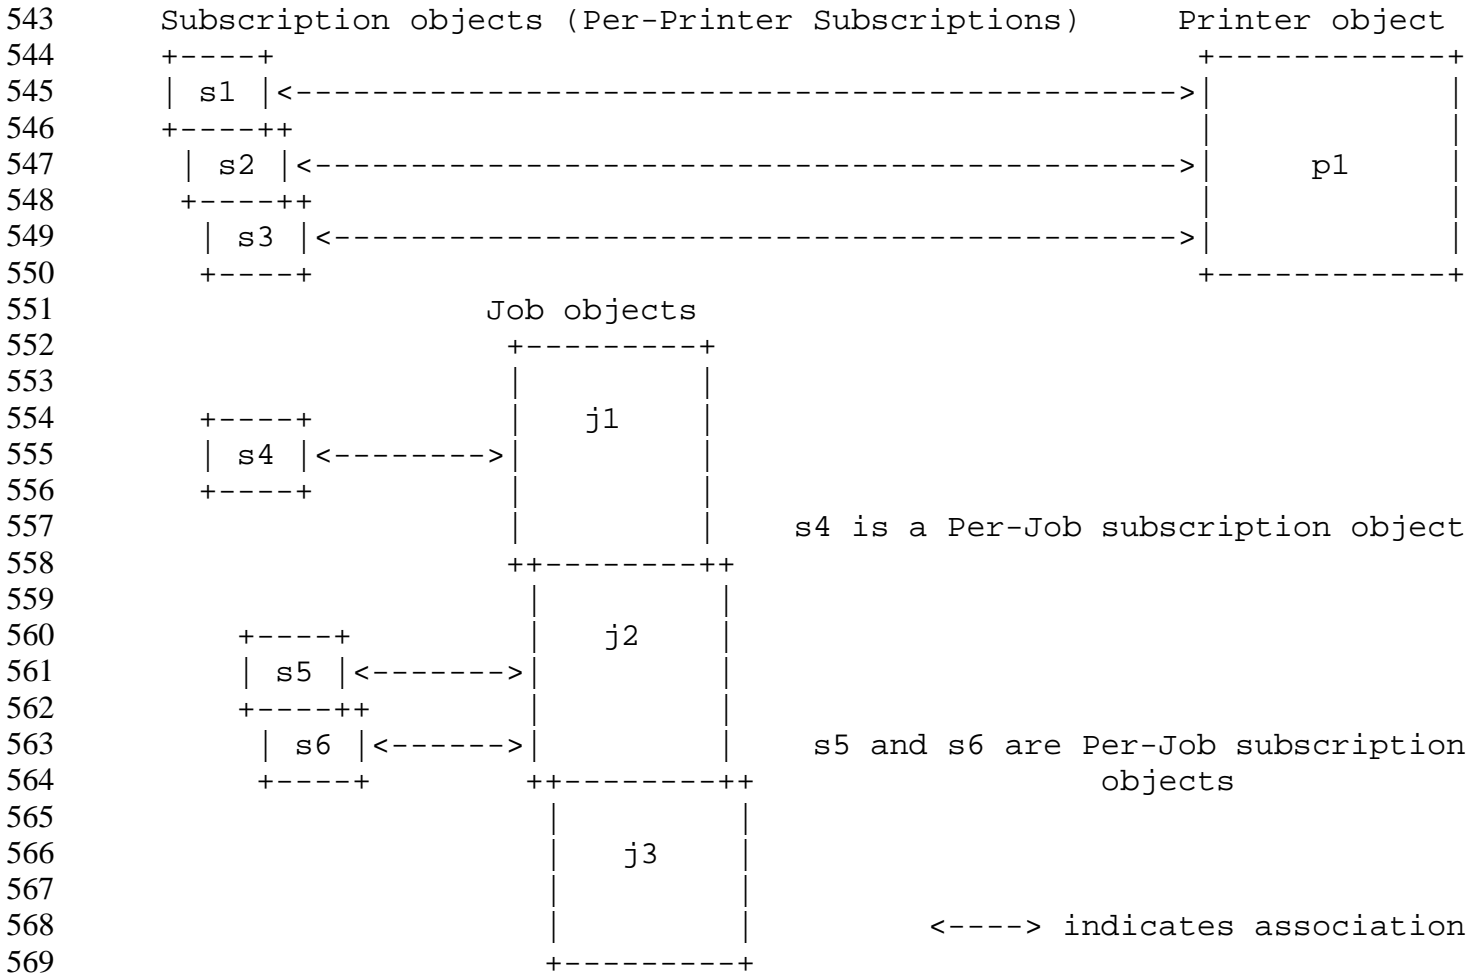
543 Subscription objects (Per-Printer Subscriptions) Printer object
544
545 s1
546
547 s2 p1
548
549 s3
550
551 Job objects
552
553
554 j1
555 s4
556
557 s4 is a Per-Job subscription object
558
559
560 j2
561 s5
562
563 s6 s5 and s6 are Per-Job subscription
564 objects
565
566 j3
567
568 <----> indicates association
569